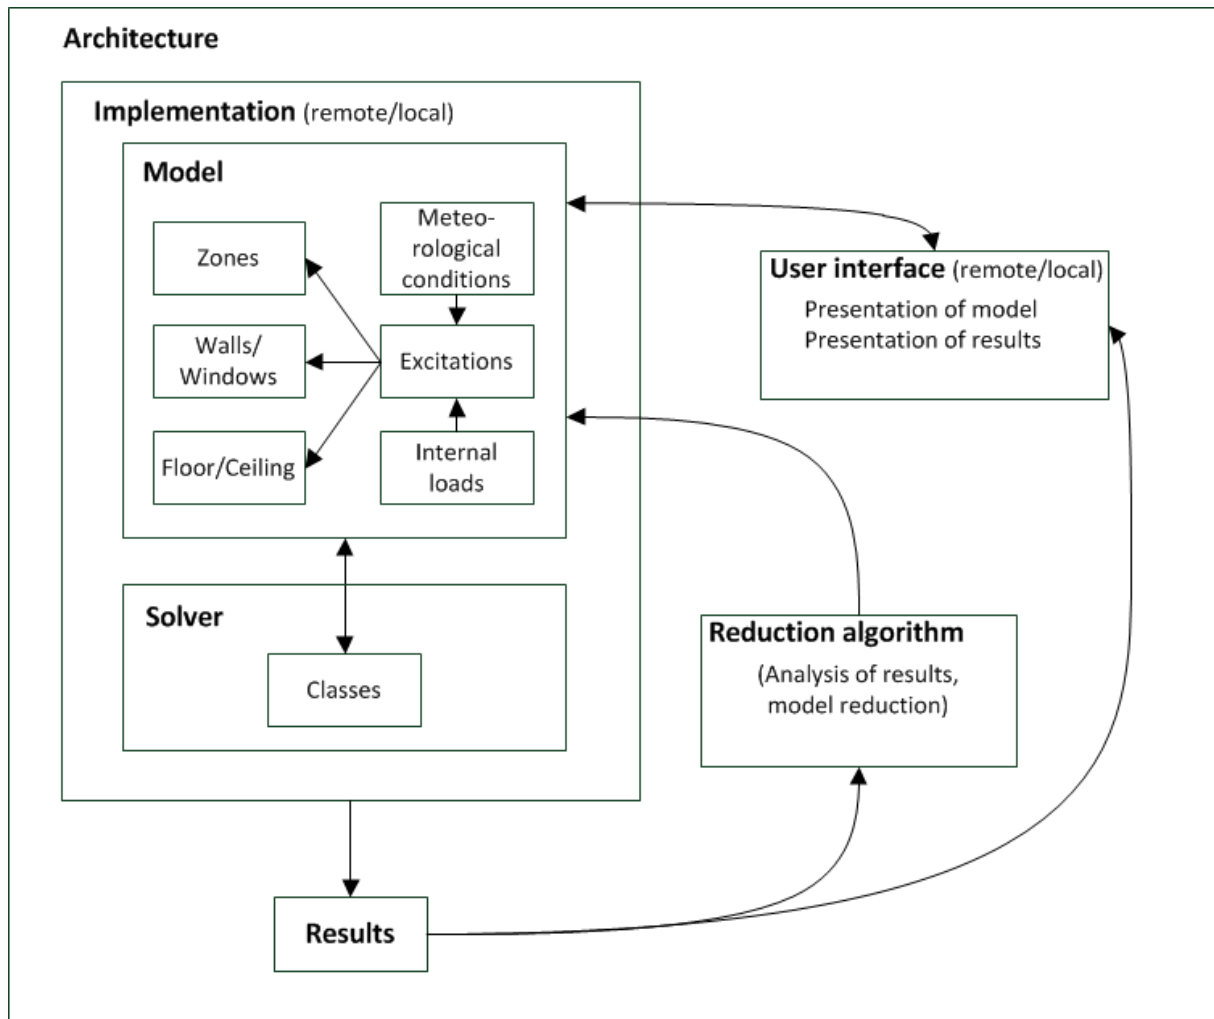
Architecture

Implementation (remote/local)

Model

Zones

Meteorological conditions

Walls/ Windows

Excitations

Floor/Ceiling

Internal loads

User interface (remote/local)
Presentation of model
Presentation of results

Solver

Classes

Reduction algorithm
(Analysis of results, model reduction)

Results